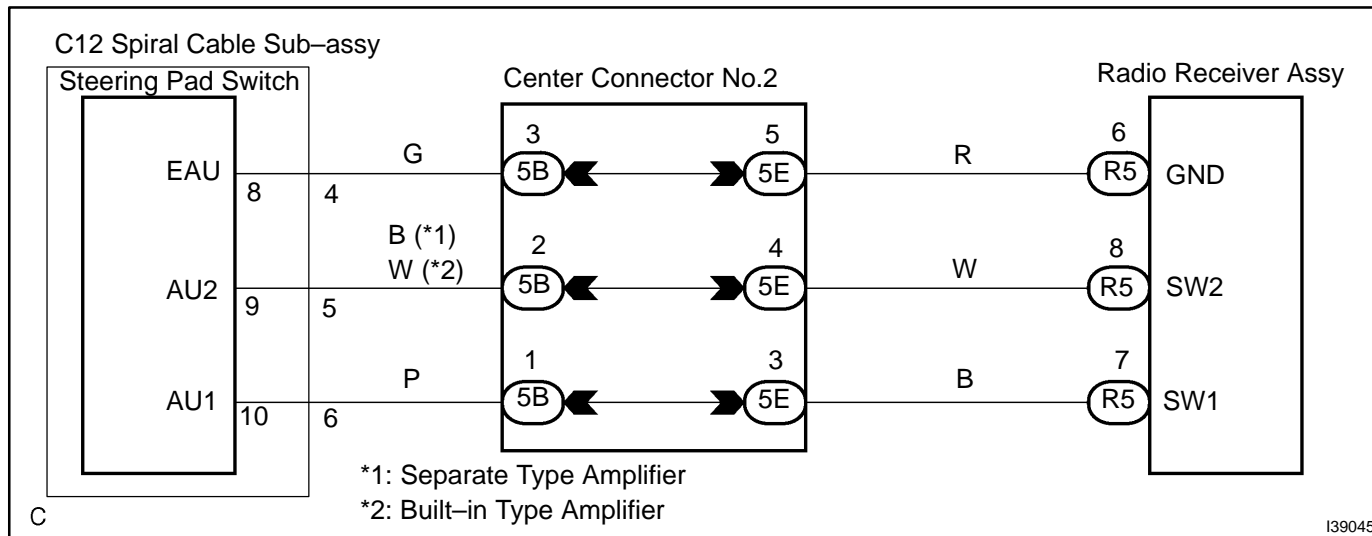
C12 Spiral Cable Sub–assy

Steering Pad Switch

Center Connector No.2

Radio Receiver Assy

EAU 8 4 G 3 5B 5 5E R 6 R5 GND

B (*1)
W (*2)

AU2 9 5 2 5B 4 5E W 8 R5 SW2

AU1 10 6 P 1 5B 3 5E B 7 R5 SW1

*1: Separate Type Amplifier
*2: Built–in Type Amplifier

C

I39045